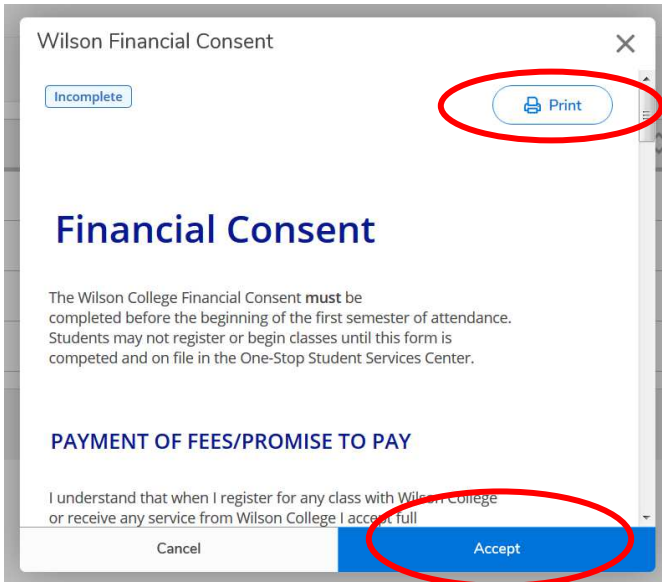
Wilson Financial Consent

×

Incomplete

Print

Financial Consent

The Wilson College Financial Consent **must** be completed before the beginning of the first semester of attendance. Students may not register or begin classes until this form is competed and on file in the One-Stop Student Services Center.

PAYMENT OF FEES/PROMISE TO PAY

I understand that when I register for any class with Wilson College or receive any service from Wilson College I accept full

Cancel

Accept